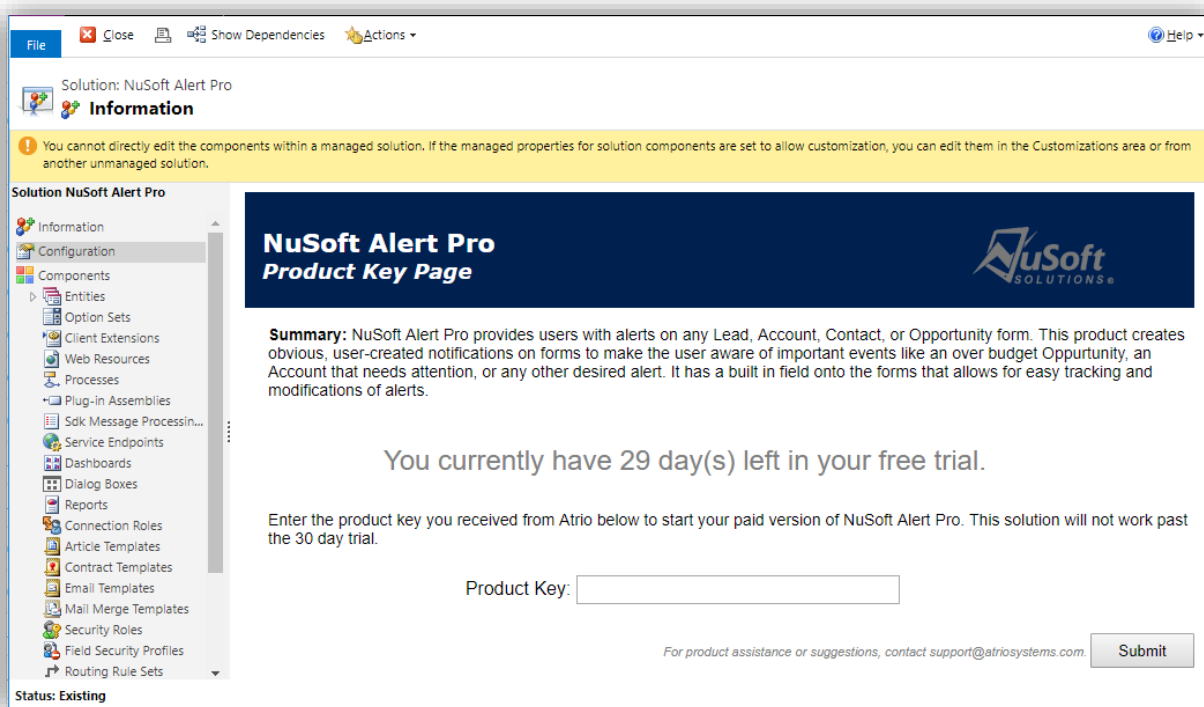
File
Close
Show Dependencies
Actions ▾
Help ▾

Solution: NuSoft Alert Pro
Information

You cannot directly edit the components within a managed solution. If the managed properties for solution components are set to allow customization, you can edit them in the Customizations area or from another unmanaged solution.

Solution NuSoft Alert Pro

Information
Configuration
Components
Entities
Option Sets
Client Extensions
Web Resources
Processes
Plug-in Assemblies
Sdk Message Processin...
Service Endpoints
Dashboards
Dialog Boxes
Reports
Connection Roles
Article Templates
Contract Templates
Email Templates
Mail Merge Templates
Security Roles
Field Security Profiles
Routing Rule Sets

Status: Existing

NuSoft Alert Pro
Product Key Page

NuSoft SOLUTIONS

Summary: NuSoft Alert Pro provides users with alerts on any Lead, Account, Contact, or Opportunity form. This product creates obvious, user-created notifications on forms to make the user aware of important events like an over budget Oppurtunity, an Account that needs attention, or any other desired alert. It has a built in field onto the forms that allows for easy tracking and modifications of alerts.

You currently have 29 day(s) left in your free trial.

Enter the product key you received from Atrio below to start your paid version of NuSoft Alert Pro. This solution will not work past the 30 day trial.

Product Key:

For product assistance or suggestions, contact support@atriosystems.com.
Submit